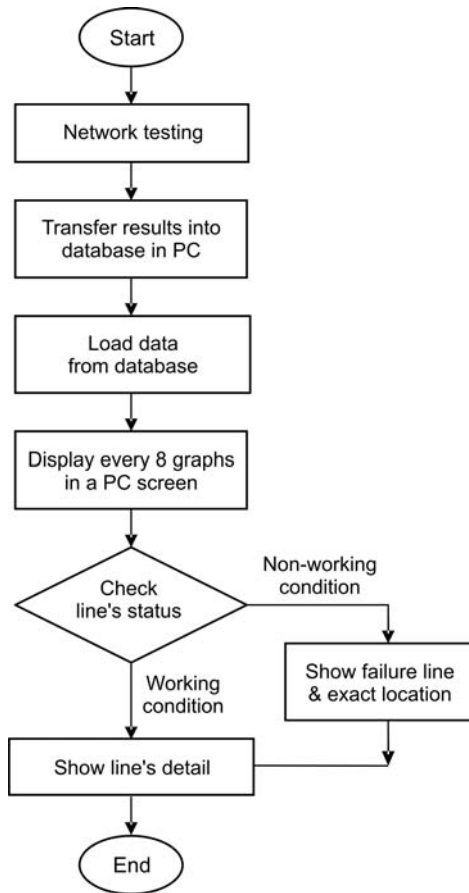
Start

Network testing

Transfer results into database in PC

Load data from database

Display every 8 graphs in a PC screen

Check line's status

Non-working condition

Show failure line & exact location

Working condition

Show line's detail

End